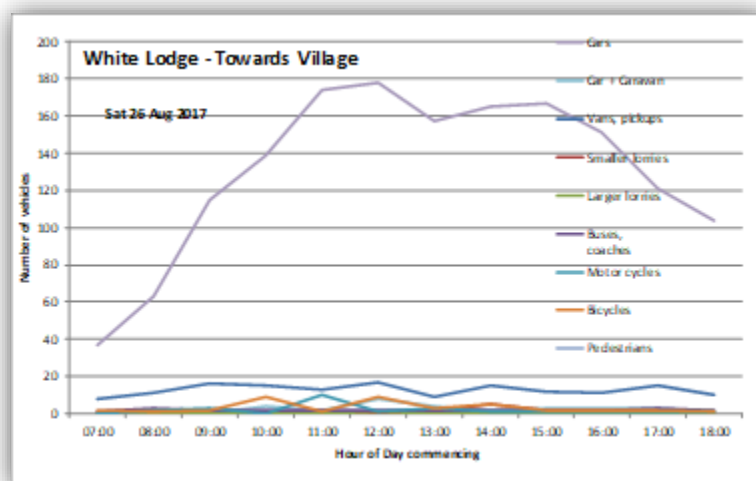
White Lodge - Towards Village

Sat 26 Aug 2017

200
180
160
140
120
100
80
60
40
20
0

Number of vehicles

07:00 08:00 09:00 10:00 11:00 12:00 13:00 14:00 15:00 16:00 17:00 18:00

Hour of Day commencing

Cars
Car + Caravan
Vans, pickups
Smaller lorries
Larger lorries
Buses, coaches
Motor cycles
Bicycles
Pedestrians